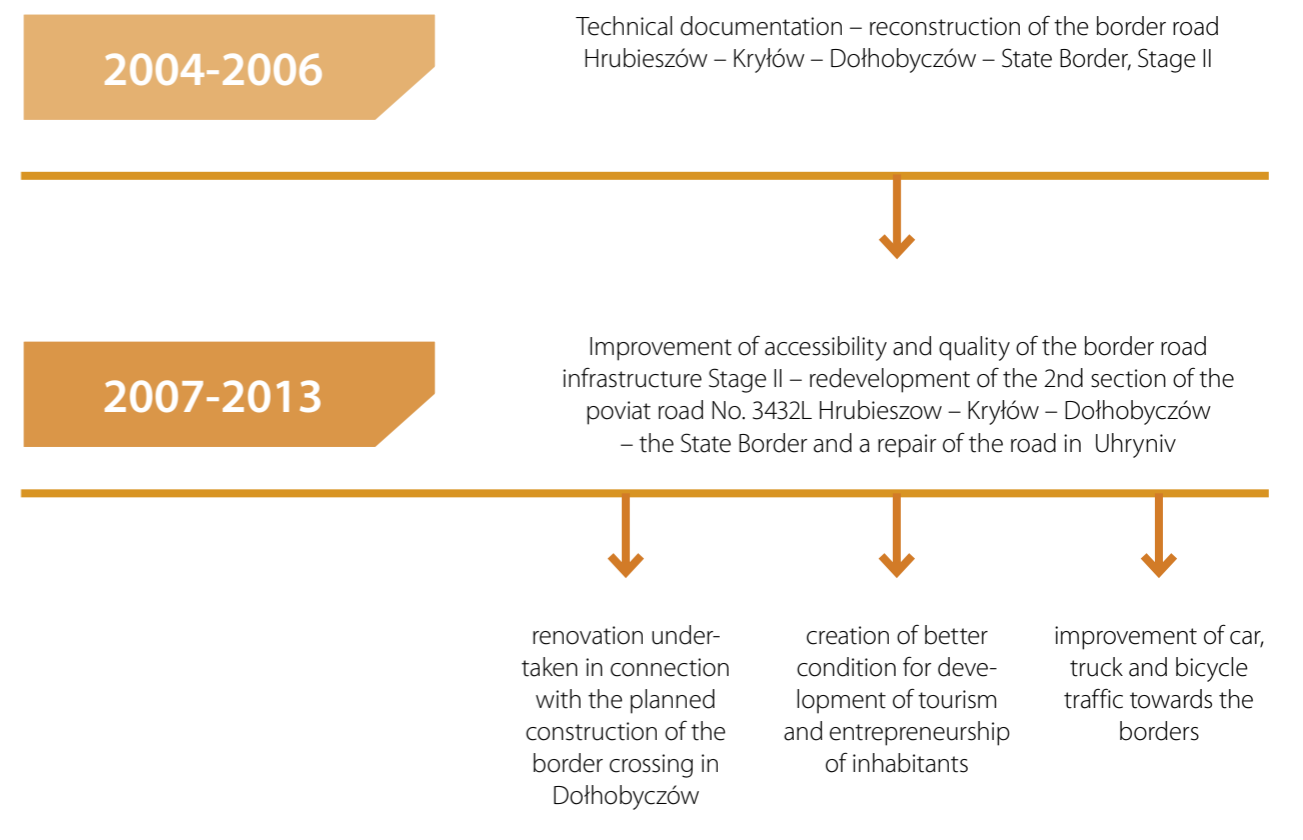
2004-2006

Technical documentation – reconstruction of the border road Hrubieszów – Kryłów – Dołhobyczów – State Border, Stage II

2007-2013

Improvement of accessibility and quality of the border road infrastructure Stage II – redevelopment of the 2nd section of the poviat road No. 3432L Hrubieszow – Kryłów – Dołhobyczów – the State Border and a repair of the road in Uhryniv

renovation undertaken in connection with the planned construction of the border crossing in Dołhobyczów

creation of better condition for development of tourism and entrepreneurship of inhabitants

improvement of car, truck and bicycle traffic towards the borders